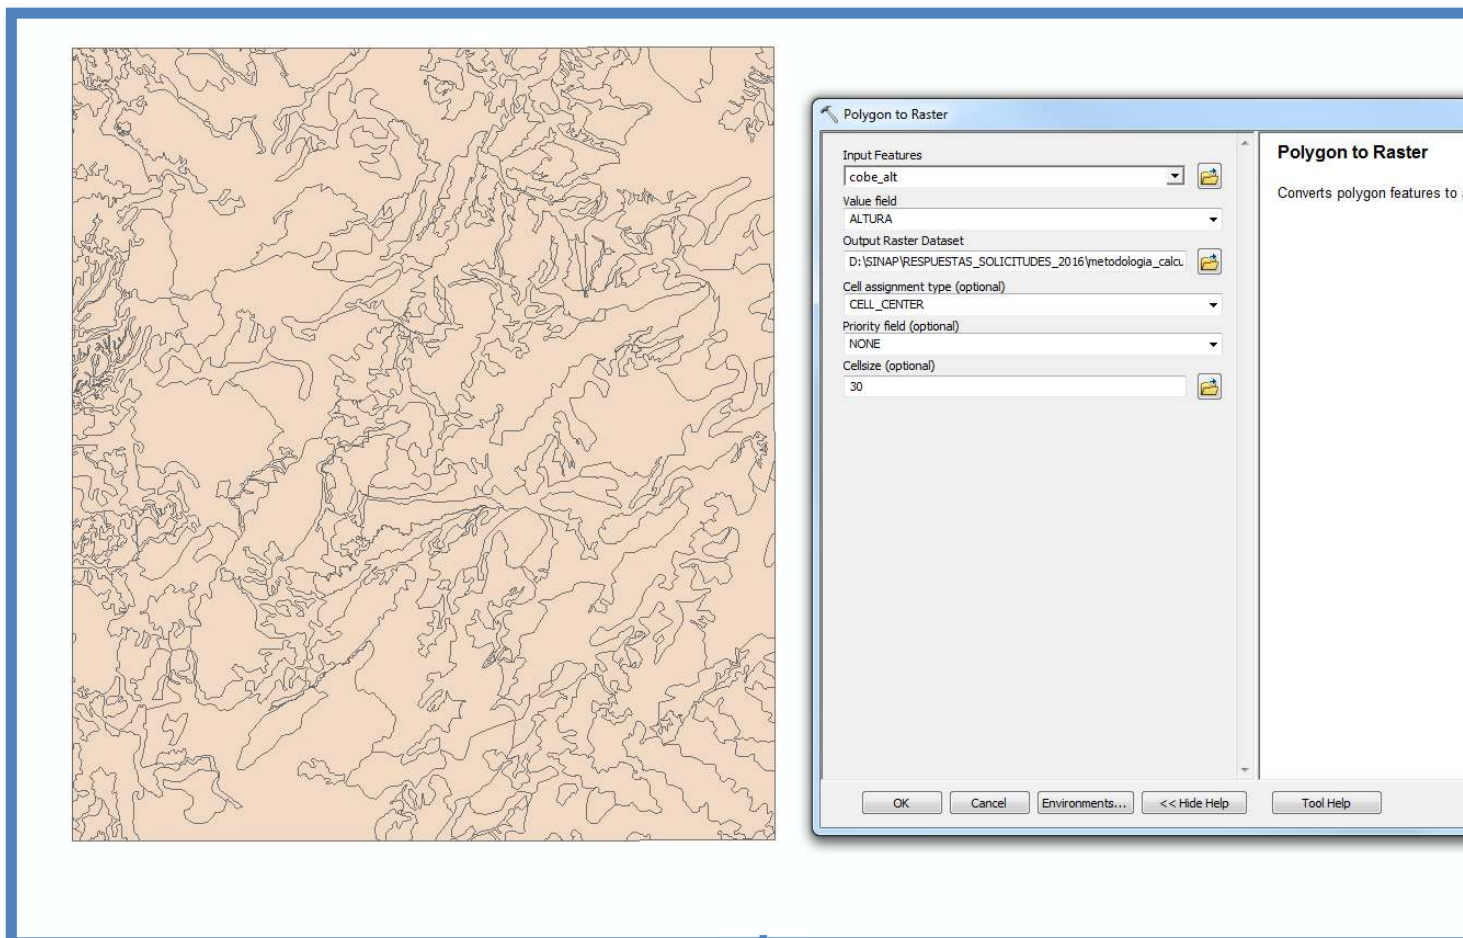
Polygon to Raster

Input Features
cobe_alt
Value field
ALTURA
Output Raster Dataset
D:\SINAP\RESPUESTAS_SOLICITUDES_2016\metodologia_calcu
Cell assignment type (optional)
CELL_CENTER
Priority field (optional)
NONE
Cellsize (optional)
30

Polygon to Raster

Converts polygon features to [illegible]

OK
Cancel
Environments...
<< Hide Help
Tool Help